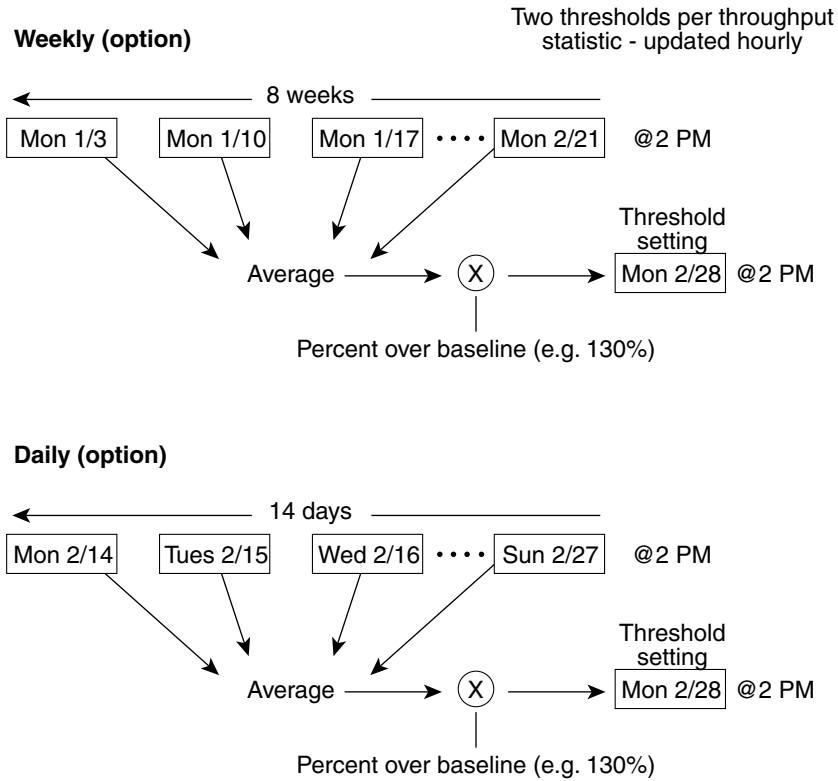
Weekly (option)

Two thresholds per throughput statistic - updated hourly

8 weeks

Mon 1/3

Mon 1/10

Mon 1/17

• • • •

Mon 2/21

@2 PM

Average

X

Threshold setting

Mon 2/28

@2 PM

Percent over baseline (e.g. 130%)

Daily (option)

14 days

Mon 2/14

Tues 2/15

Wed 2/16

• • • •

Sun 2/27

@2 PM

Average

X

Threshold setting

Mon 2/28

@2 PM

Percent over baseline (e.g. 130%)